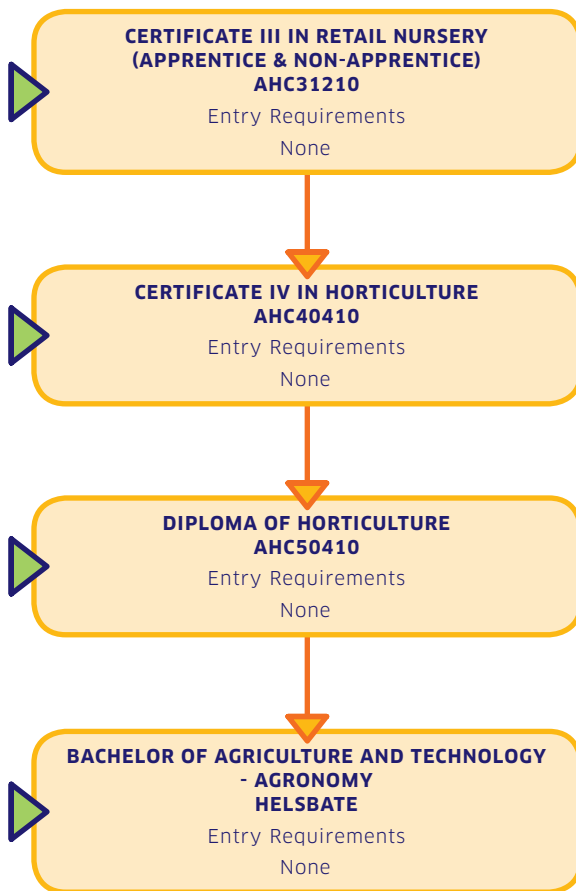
CERTIFICATE III IN RETAIL NURSERY (APPRENTICE & NON-APPRENTICE)
AHC31210

Entry Requirements

None

CERTIFICATE IV IN HORTICULTURE
AHC40410

Entry Requirements

None

DIPLOMA OF HORTICULTURE
AHC50410

Entry Requirements

None

BACHELOR OF AGRICULTURE AND TECHNOLOGY - AGRONOMY
HELSBATE

Entry Requirements

None